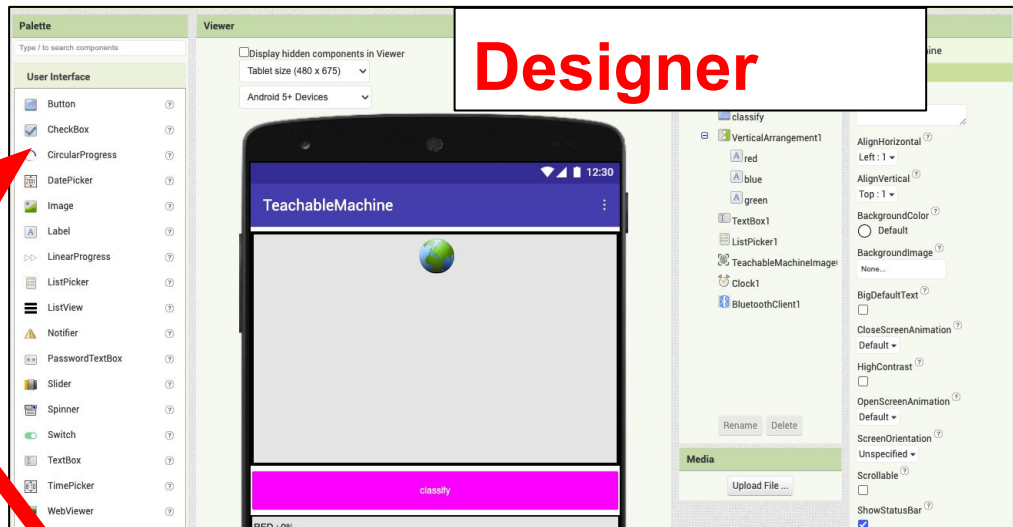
Palette

Type / to search components

User Interface

Button
CheckBox
CircularProgress
DatePicker
Image
Label
LinearProgress
ListPicker
ListView
Notifier
PasswordTextBox
Slider
Spinner
Switch
TextBox
TimePicker
WebViewer

Viewer

Display hidden components in Viewer

Tablet size (480 x 675)

Android 5+ Devices

12:30

TeachableMachine

classify

RED : 0%

Designer

classify
VerticalArrangement1
red
blue
green
TextBox1
ListPicker1
TeachableMachineImage
Clock1
BluetoothClient1

Rename Delete

Media

Upload File ...

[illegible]ine

AlignHorizontal
Left : 1
AlignVertical
Top : 1
BackgroundColor
Default
BackgroundImage
None...
BigDefaultText
CloseScreenAnimation
Default
HighContrast
OpenScreenAnimation
Default
ScreenOrientation
Unspecified
Scrollable
ShowStatusBar